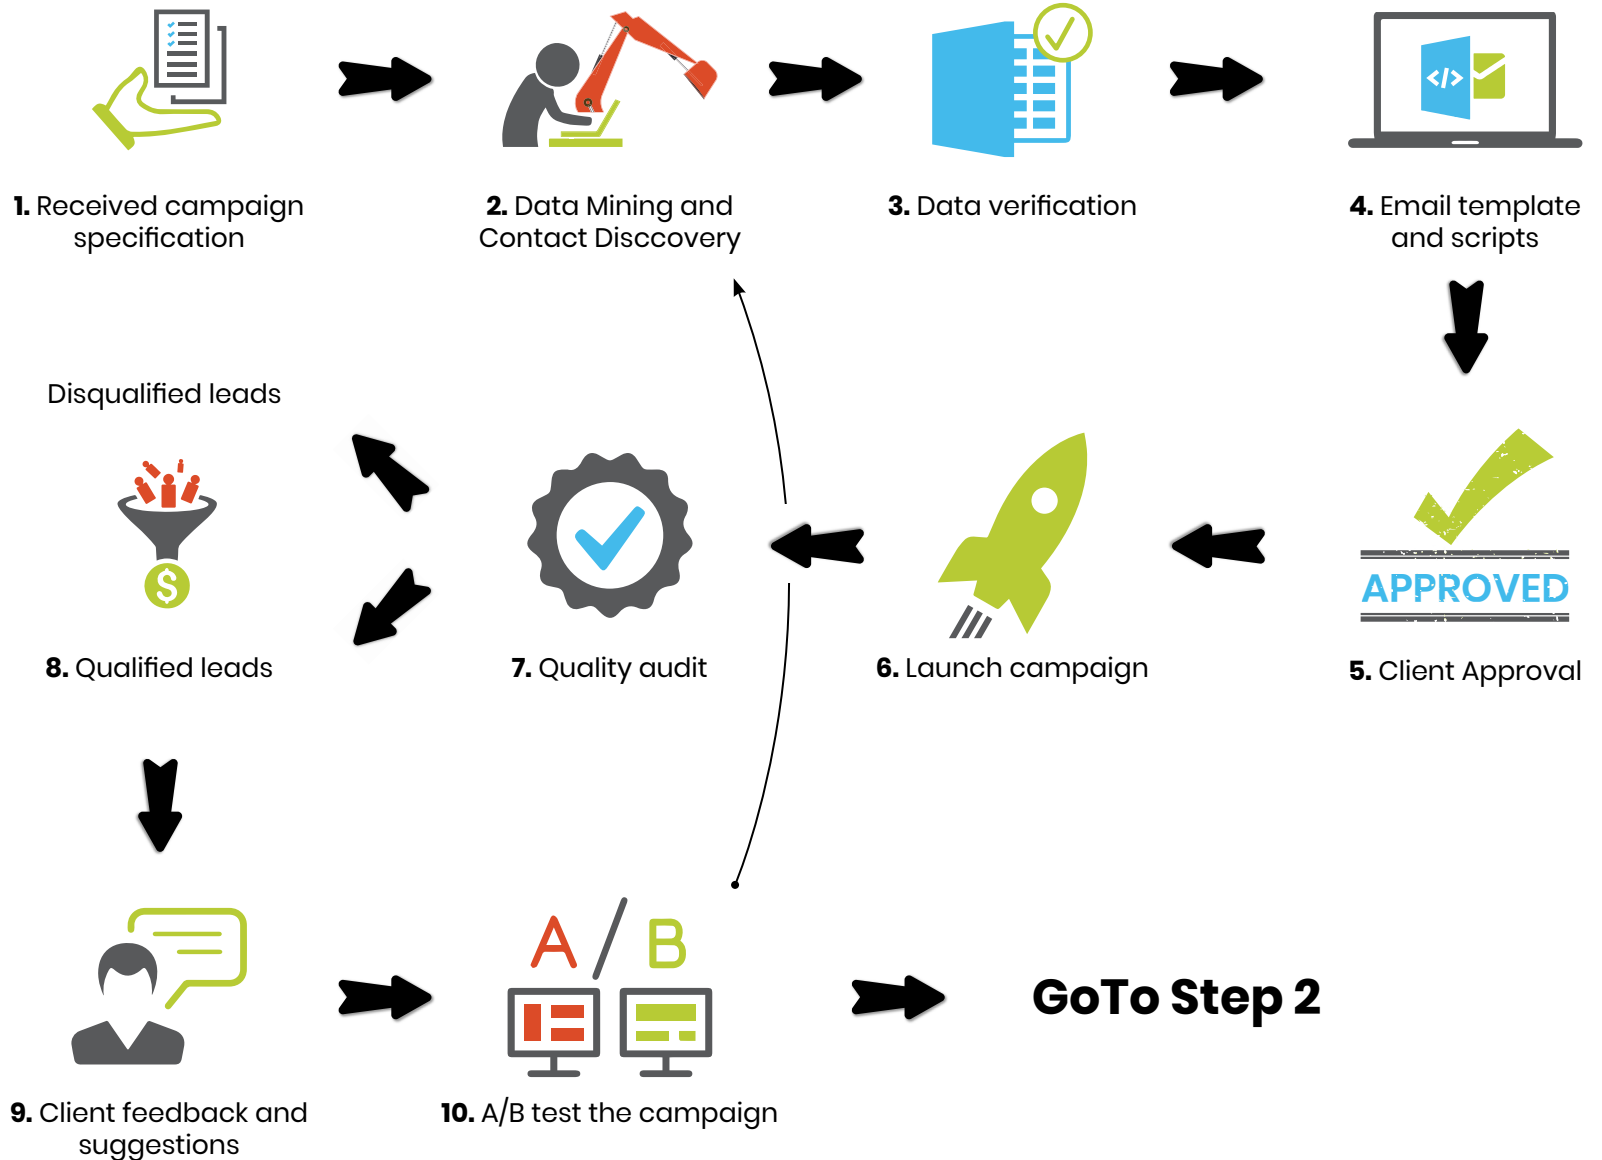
1. Received campaign specification

2. Data Mining and Contact Disccovery

3. Data verification

4. Email template and scripts

</>

Disqualified leads

$

APPROVED

8. Qualified leads

7. Quality audit

6. Launch campaign

5. Client Approval

A / B

9. Client feedback and suggestions

10. A/B test the campaign

GoTo Step 2